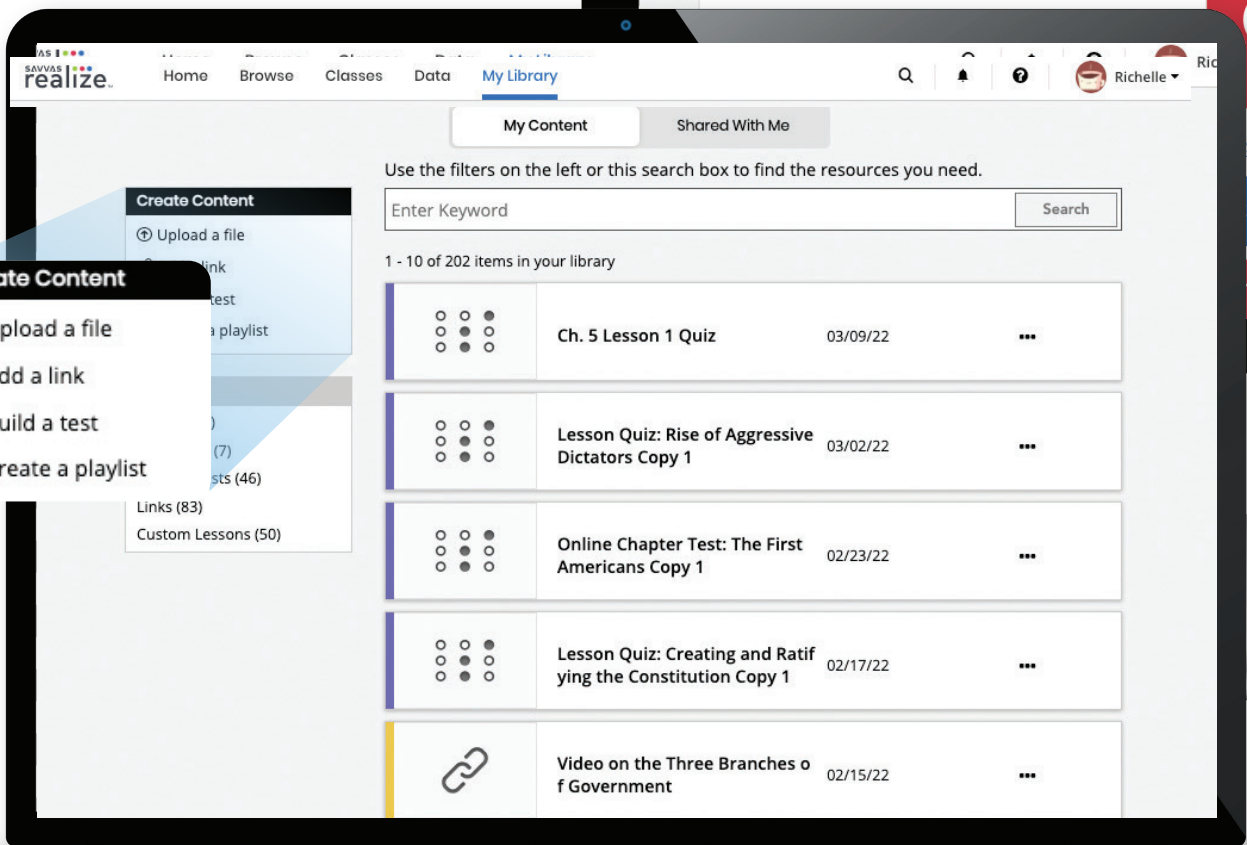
SAVVAS realize.

Home Browse Classes Data My Library

Richelle

Ric

My Content Shared With Me

Use the filters on the left or this search box to find the resources you need.

Enter Keyword

Search

Create Content

Upload a file

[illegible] link

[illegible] test

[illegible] a playlist

ate Content

pload a file

dd a link

uild a test

reate a playlist

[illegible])

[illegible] (7)

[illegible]sts (46)

Links (83)

Custom Lessons (50)

1 - 10 of 202 items in your library

Ch. 5 Lesson 1 Quiz 03/09/22

Lesson Quiz: Rise of Aggressive Dictators Copy 1 03/02/22

Online Chapter Test: The First Americans Copy 1 02/23/22

Lesson Quiz: Creating and Ratif ying the Constitution Copy 1 02/17/22

Video on the Three Branches o f Government 02/15/22